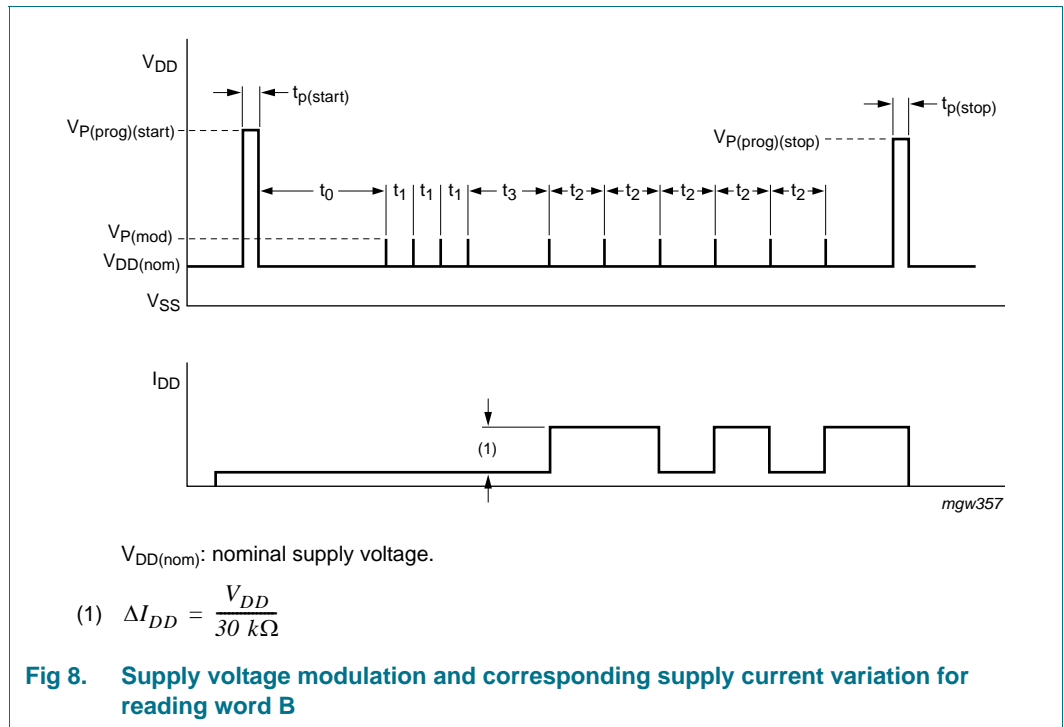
$V_{DD}$

$t_{p(start)}$

$V_{P(prog)(start)}$

$t_{p(stop)}$

$V_{P(prog)(stop)}$

$t_0$ $t_1$ $t_1$ $t_1$ $t_3$ $t_2$ $t_2$ $t_2$ $t_2$ $t_2$

$V_{P(mod)}$

$V_{DD(nom)}$

$V_{SS}$

$I_{DD}$

(1)

mgw357

$V_{DD(nom)}$: nominal supply voltage.

(1) $\Delta I_{DD} = \frac{V_{DD}}{30\ k\Omega}$

Fig 8. Supply voltage modulation and corresponding supply current variation for reading word B